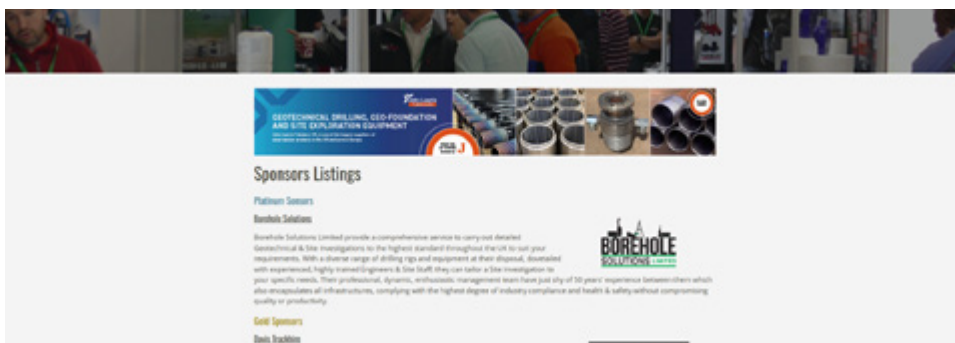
GEOTECHNICAL DRILLING, GEO-FOUNDATION AND SITE EXPLORATION EQUIPMENT

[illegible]

Sponsors Listings

Platinum Sponsors

Borehole Solutions

Borehole Solutions Limited provide a comprehensive service to carry out detailed Geotechnical & Site Investigations to the highest standard throughout the UK to suit your requirements. With a diverse range of drilling rigs and equipment at their disposal, dovetailed with experienced, highly trained Engineers & Site Staff, they can tailor a Site Investigation to your specific needs. Their professional, dynamic, enthusiastic management team have just shy of 50 years' experience between them which also encapsulates all infrastructures, complying with the highest degree of industry compliance and health & safety without compromising quality or productivity.

BOREHOLE SOLUTIONS LIMITED

Gold Sponsors

Davis Trackhire